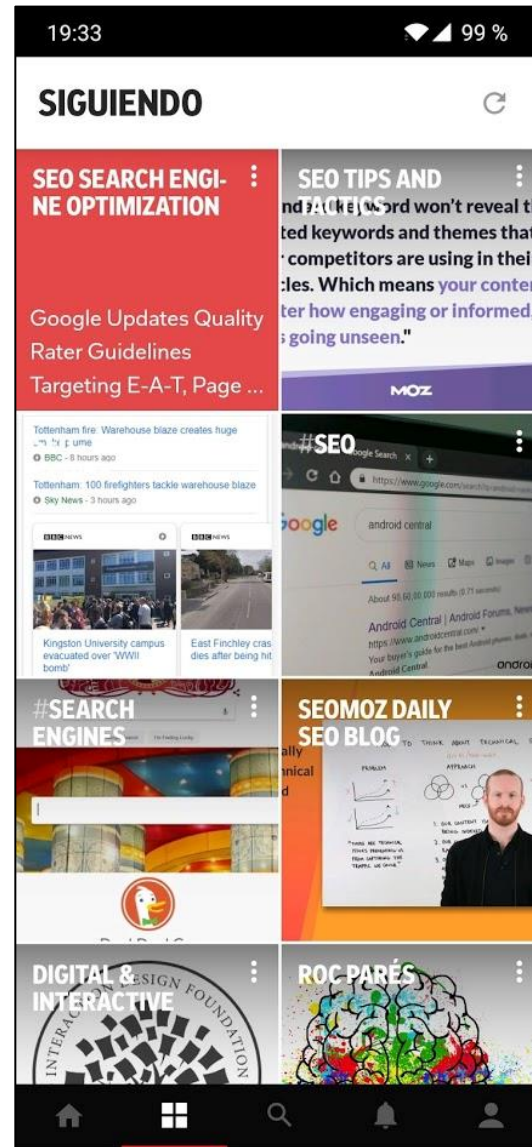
19:33

99 %

SIGUIENDO

SEO SEARCH ENGINE OPTIMIZATION

Google Updates Quality Rater Guidelines Targeting E-A-T, Page ...

SEO TIPS AND TACTICS

nd keyword won't reveal t ted keywords and themes that competitors are using in thei cles. Which means your conte ter how engaging or informed going unseen."

MOZ

Tottenham fire: Warehouse blaze creates huge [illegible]

BBC - 8 hours ago

Tottenham: 100 firefighters tackle warehouse blaze

Sky News - 3 hours ago

BBC NEWS

BBC NEWS

Kingston University campus evacuated over 'WWII bomb'

East Finchley cras dies after being hit

#SEO

Google Search

https://www.google.com/search?q=android

Google

android central

All News Maps Images

About 50,60,000 results (0.71 seconds)

Android Central | Android Forums, News

https://www.androidcentral.com

Your buyer's guide for the best Android phones

Android Central

android

#SEARCH ENGINES

I'm Feeling Lucky

SEOMOZ DAILY SEO BLOG

ally nical d

TO THINK ABOUT TECHNICAL

PROBLEM

APPROACH

DIGITAL & INTERACTIVE

INTERACTION DESIGN FOUNDATION

ROC PARÉS